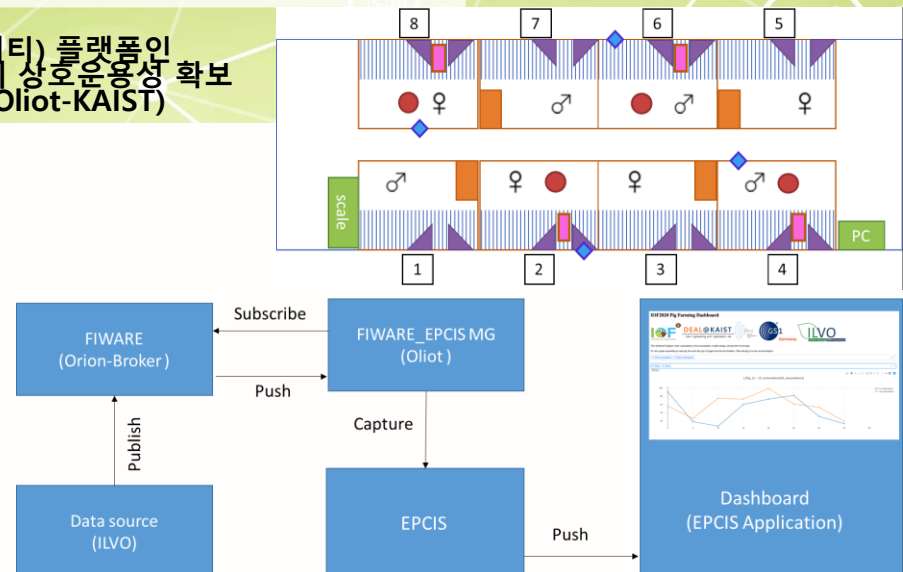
티) 플랫폼인
상호운용성 확보
Oliot-KAIST)

8
7
6
5

♀
♂
♂
♀

♂
♀
♀
♂

scale
PC

1
2
3
4

FIWARE
(Orion-Broker)

Subscribe

Push

FIWARE_EPCIS MG
(Oliot)

Publish

Capture

Data source
(ILVO)

EPCIS

Push

IOF2020 Pig Farming Dashboard

IOF
DEAL@KAIST
GS1 Germany
ILVO

Dashboard
(EPCIS Application)